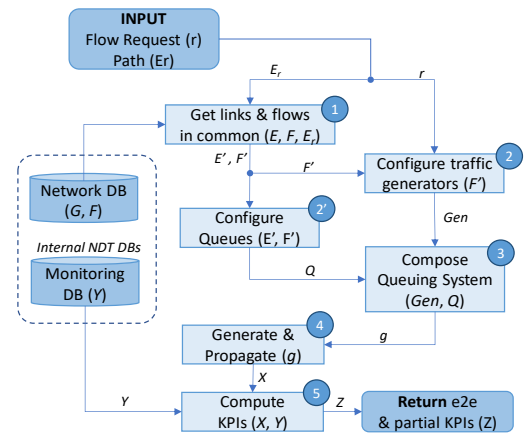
INPUT
Flow Request (r)
Path (Er)

$E_r$

r

Get links & flows in common ($E$, $F$, $E_r$)

1

$E'$, $F'$

$F'$

Configure traffic generators ($F'$)

2

Network DB ($G$, $F$)

Internal NDT DBs

Monitoring DB ($Y$)

Configure Queues (E', F')

2'

Gen

Q

Compose Queuing System ($Gen$, $Q$)

3

Generate & Propagate ($g$)

4

g

X

Y

Compute KPIs ($X$, $Y$)

5

Z

Return e2e & partial KPIs (Z)